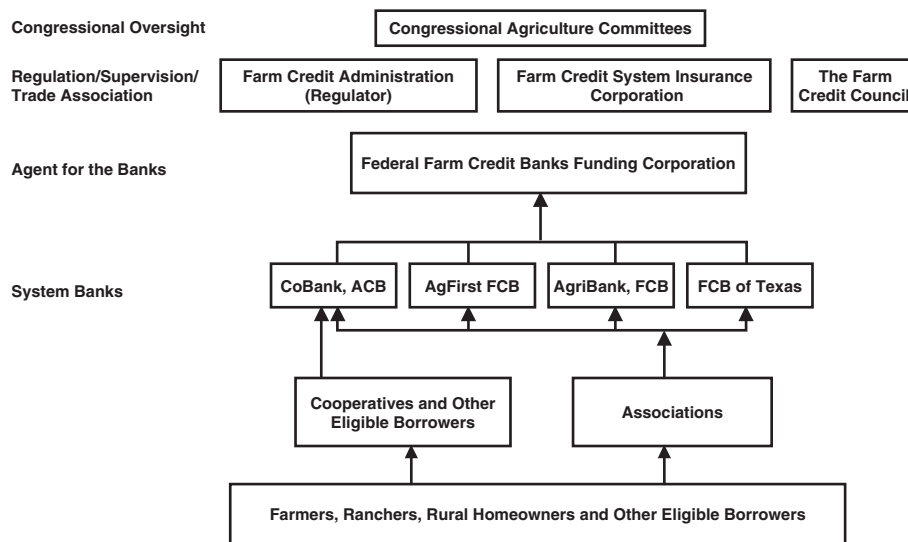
Congressional Oversight

Congressional Agriculture Committees

Regulation/Supervision/ Trade Association

Farm Credit Administration (Regulator)

Farm Credit System Insurance Corporation

The Farm Credit Council

Agent for the Banks

Federal Farm Credit Banks Funding Corporation

System Banks

CoBank, ACB

AgFirst FCB

AgriBank, FCB

FCB of Texas

Cooperatives and Other Eligible Borrowers

Associations

Farmers, Ranchers, Rural Homeowners and Other Eligible Borrowers